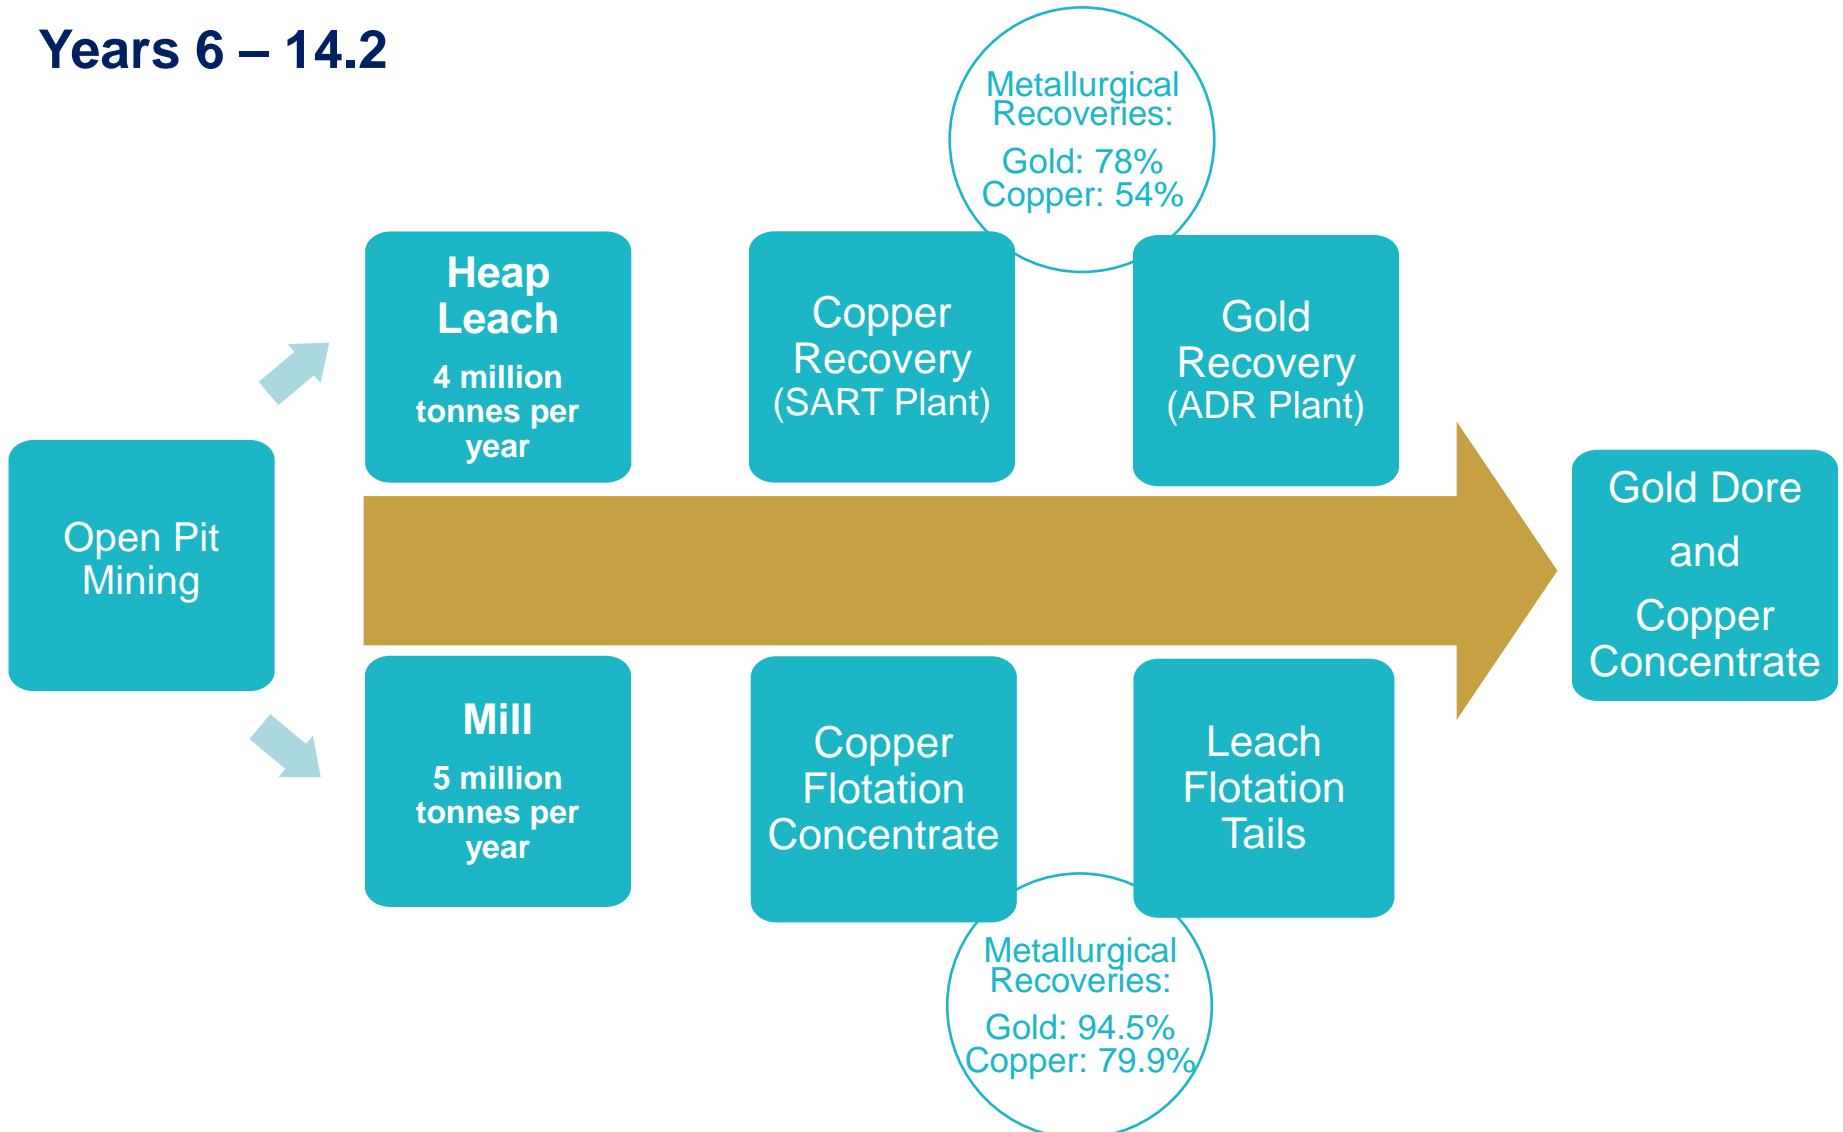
Years 6 – 14.2

Metallurgical Recoveries:

Gold: 78%
Copper: 54%

Open Pit Mining

Heap Leach

4 million tonnes per year

Copper Recovery (SART Plant)

Gold Recovery (ADR Plant)

Gold Dore and Copper Concentrate

Mill

5 million tonnes per year

Copper Flotation Concentrate

Leach Flotation Tails

Metallurgical Recoveries:

Gold: 94.5%
Copper: 79.9%